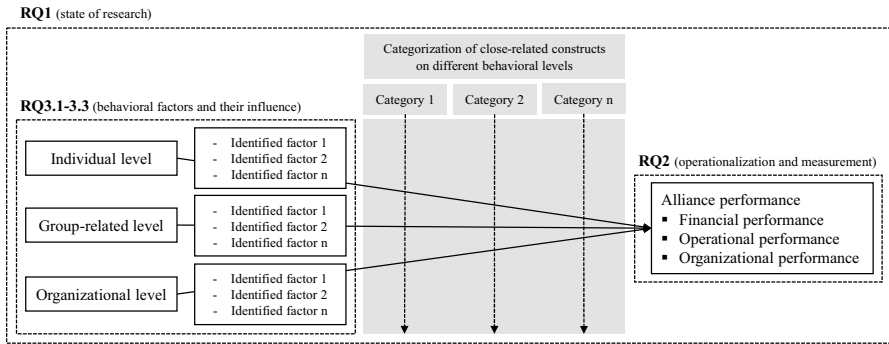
**RQ1** (state of research)

Categorization of close-related constructs on different behavioral levels

Category 1

Category 2

Category n

**RQ3.1-3.3** (behavioral factors and their influence)

Individual level

- Identified factor 1
- Identified factor 2
- Identified factor n

Group-related level

- Identified factor 1
- Identified factor 2
- Identified factor n

Organizational level

- Identified factor 1
- Identified factor 2
- Identified factor n

**RQ2** (operationalization and measurement)

Alliance performance
▪ Financial performance
▪ Operational performance
▪ Organizational performance